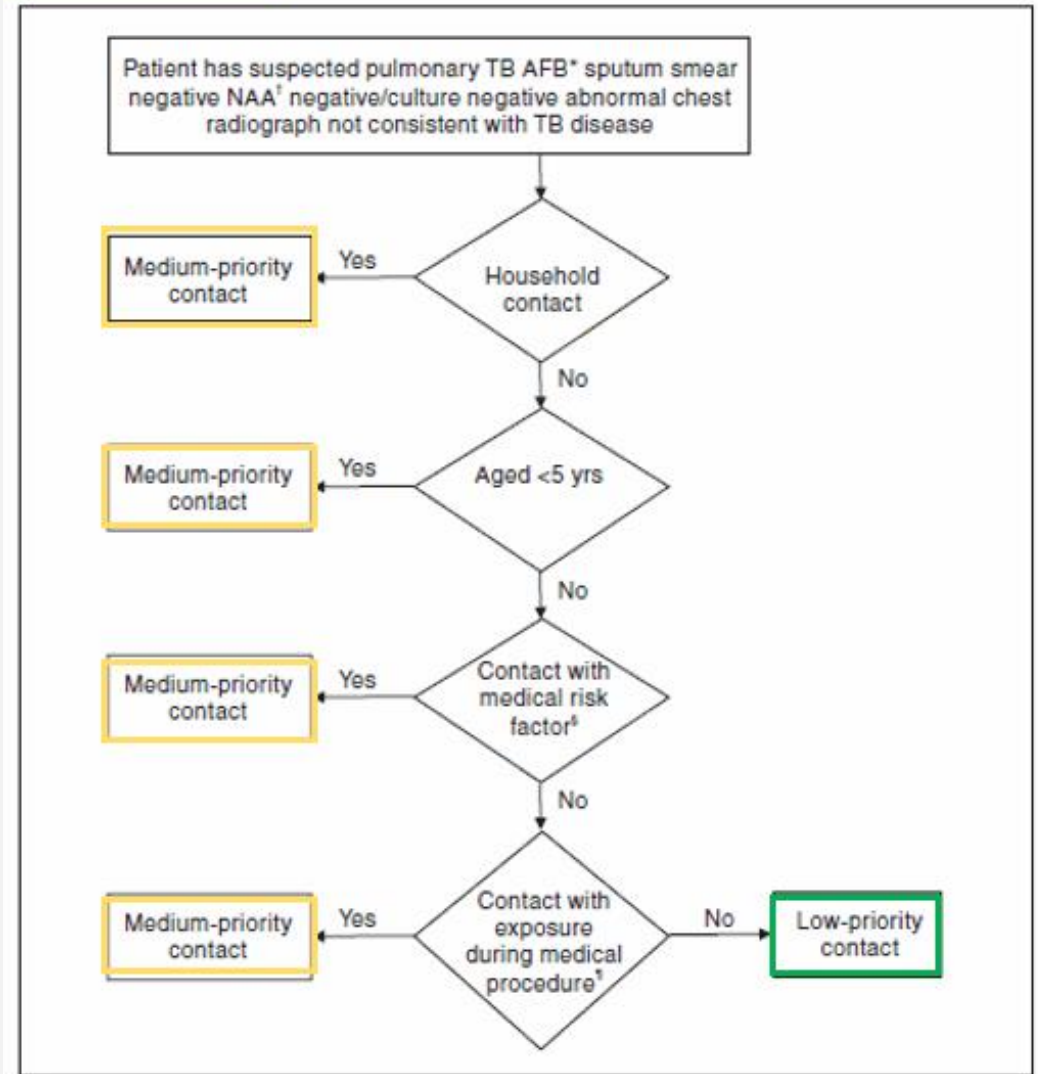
Patient has suspected pulmonary TB AFB* sputum smear negative NAA† negative/culture negative abnormal chest radiograph not consistent with TB disease

Household contact

Yes

Medium-priority contact

No

Aged <5 yrs

Yes

Medium-priority contact

No

Contact with medical risk factor§

Yes

Medium-priority contact

No

Contact with exposure during medical procedure¶

Yes

Medium-priority contact

No

Low-priority contact